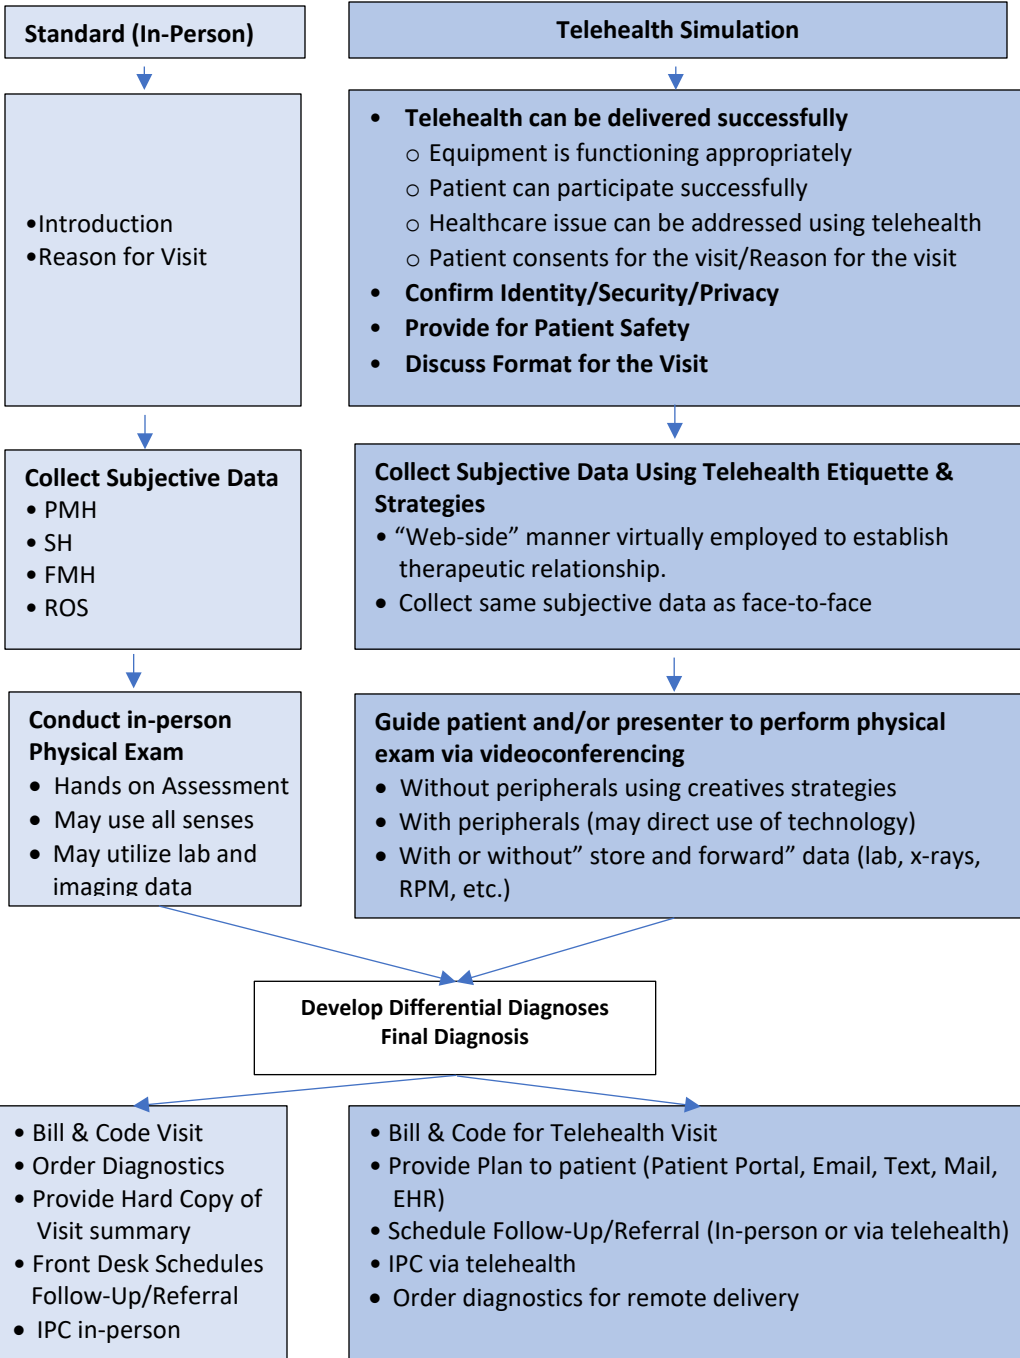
Standard (In-Person)

Telehealth Simulation

- Introduction
- Reason for Visit

- Telehealth can be delivered successfully
  - Equipment is functioning appropriately
  - Patient can participate successfully
  - Healthcare issue can be addressed using telehealth
  - Patient consents for the visit/Reason for the visit
- Confirm Identity/Security/Privacy
- Provide for Patient Safety
- Discuss Format for the Visit

Collect Subjective Data
- PMH
- SH
- FMH
- ROS

Collect Subjective Data Using Telehealth Etiquette & Strategies
- “Web-side” manner virtually employed to establish therapeutic relationship.
- Collect same subjective data as face-to-face

Conduct in-person Physical Exam
- Hands on Assessment
- May use all senses
- May utilize lab and imaging data

Guide patient and/or presenter to perform physical exam via videoconferencing
- Without peripherals using creatives strategies
- With peripherals (may direct use of technology)
- With or without” store and forward” data (lab, x-rays, RPM, etc.)

Develop Differential Diagnoses
Final Diagnosis

- Bill & Code Visit
- Order Diagnostics
- Provide Hard Copy of Visit summary
- Front Desk Schedules Follow-Up/Referral
- IPC in-person

- Bill & Code for Telehealth Visit
- Provide Plan to patient (Patient Portal, Email, Text, Mail, EHR)
- Schedule Follow-Up/Referral (In-person or via telehealth)
- IPC via telehealth
- Order diagnostics for remote delivery